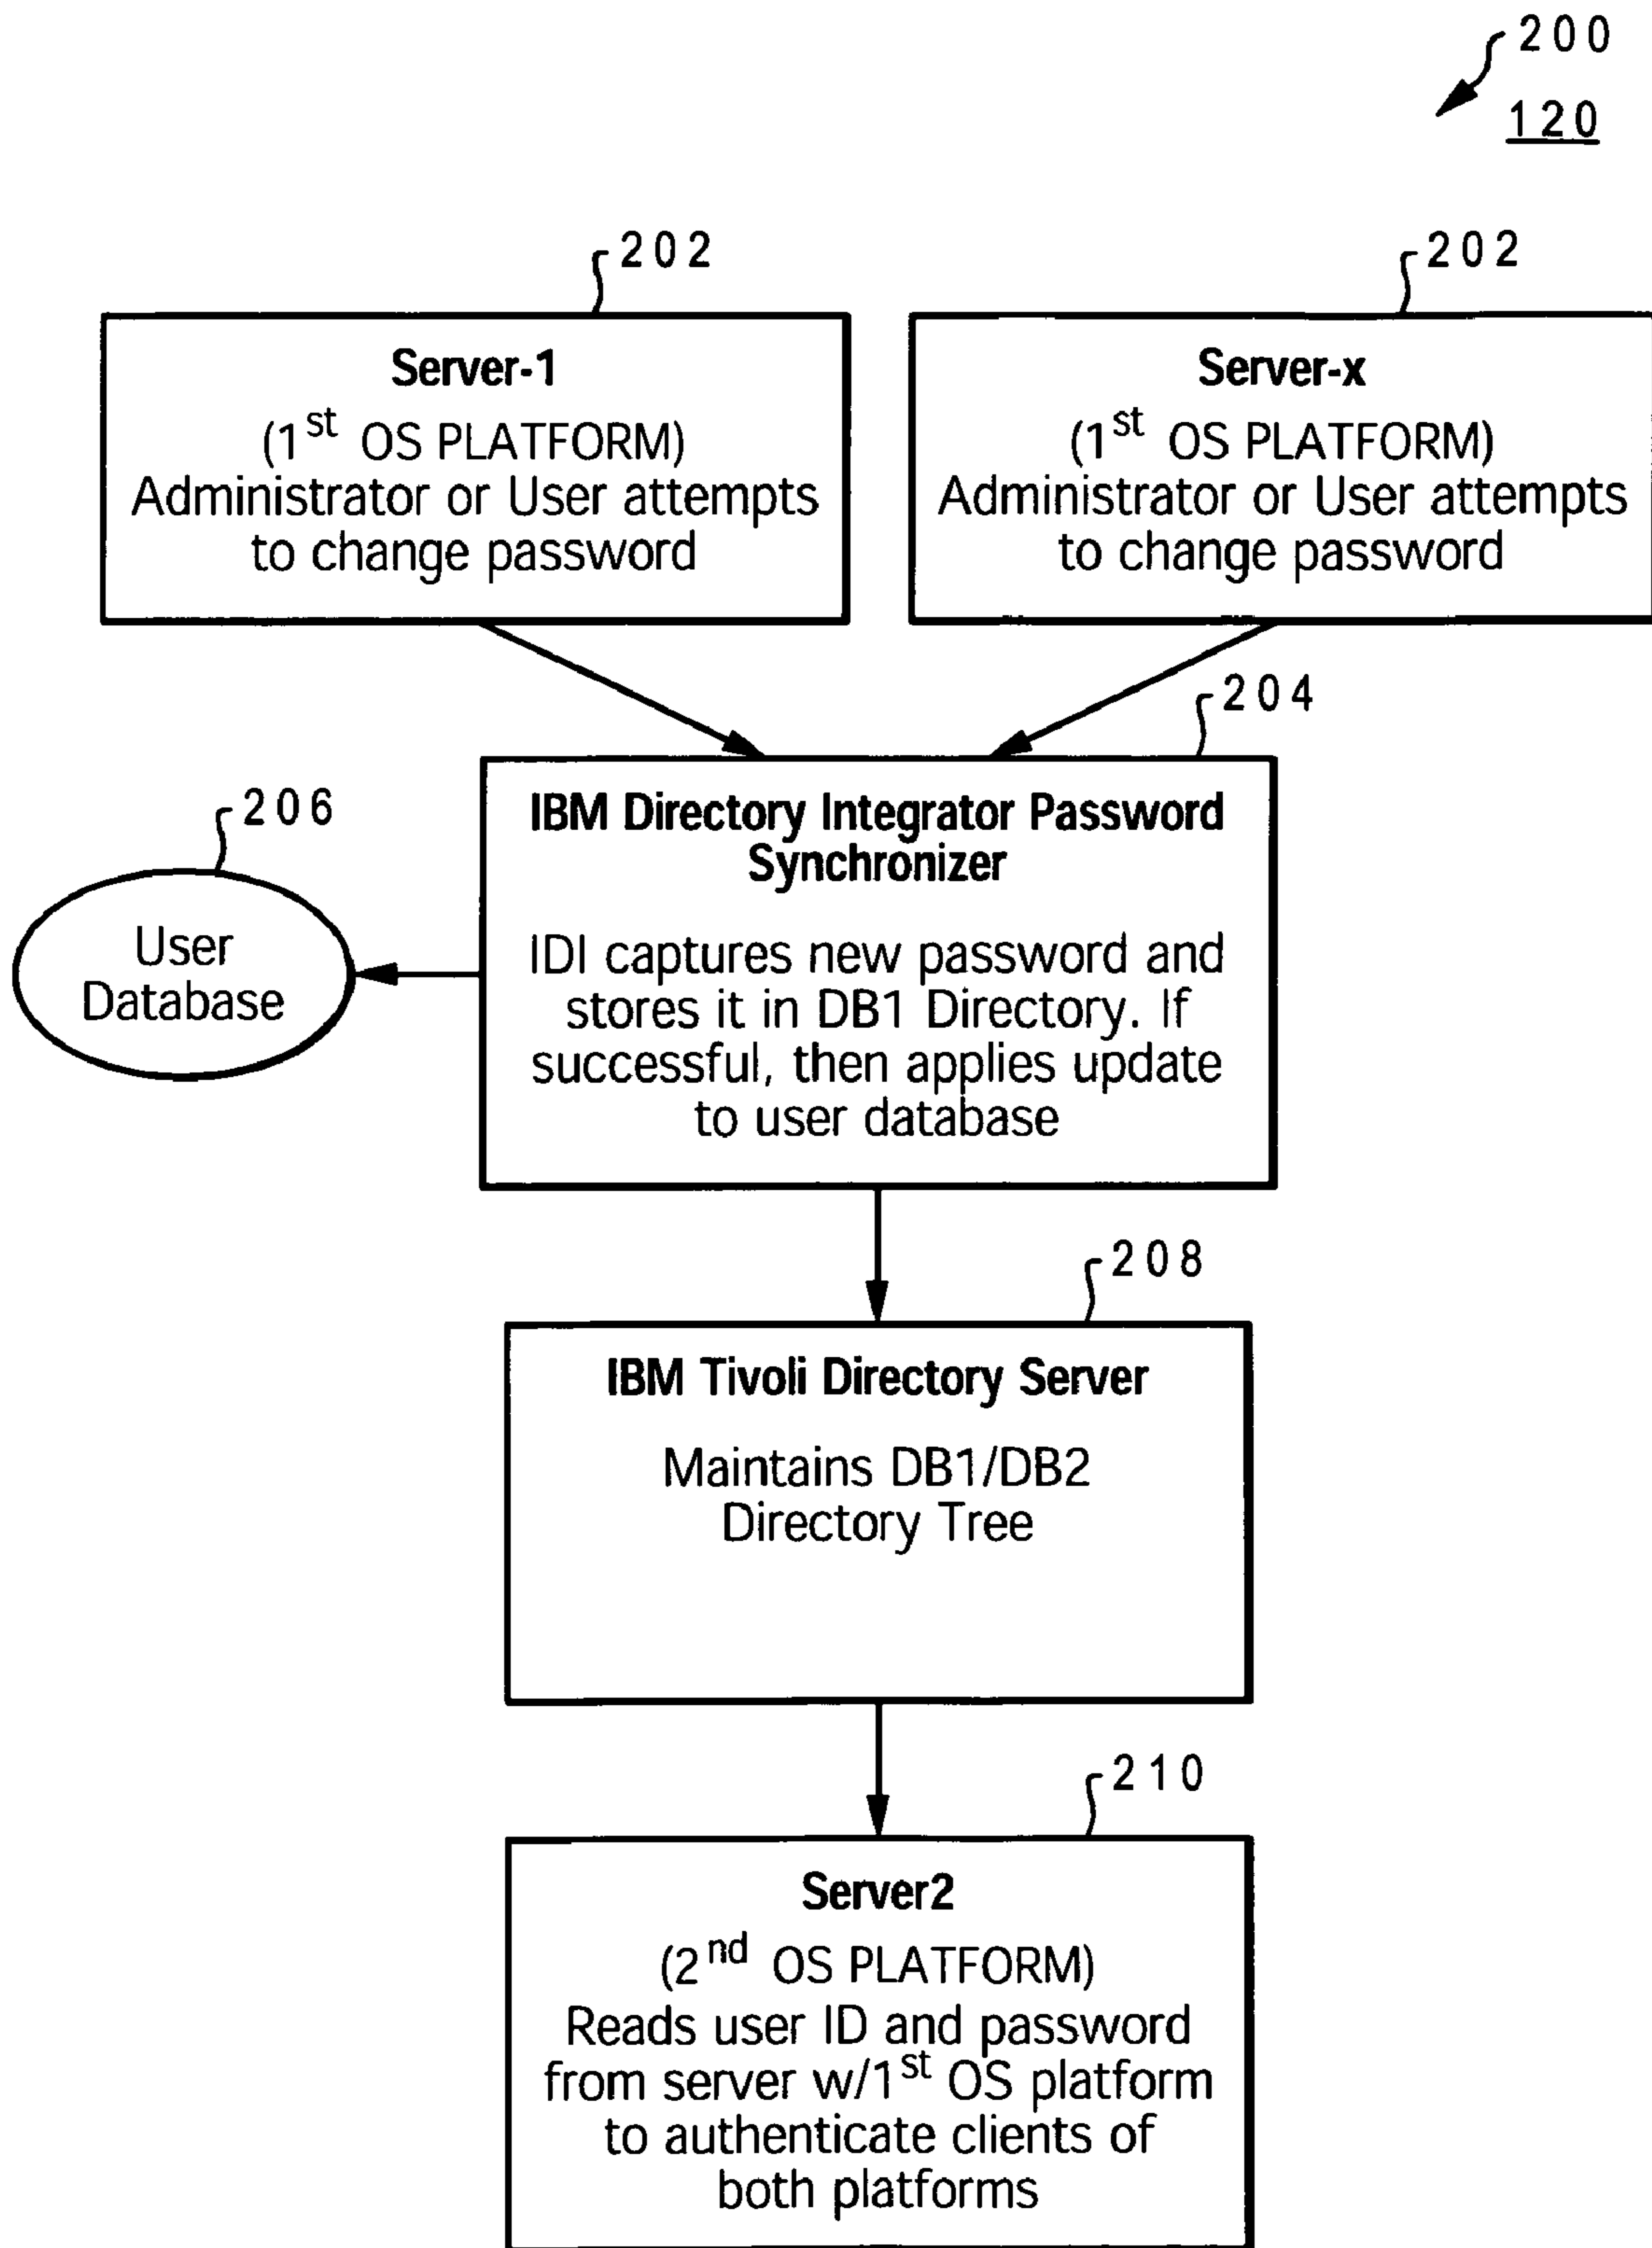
200

120

202

Server-1
(1$^{st}$ OS PLATFORM)
Administrator or User attempts to change password

202

Server-x
(1$^{st}$ OS PLATFORM)
Administrator or User attempts to change password

204

IBM Directory Integrator Password Synchronizer

IDI captures new password and stores it in DB1 Directory. If successful, then applies update to user database

206

User Database

208

IBM Tivoli Directory Server

Maintains DB1/DB2 Directory Tree

210

Server2
(2$^{nd}$ OS PLATFORM)
Reads user ID and password from server w/1$^{st}$ OS platform to authenticate clients of both platforms